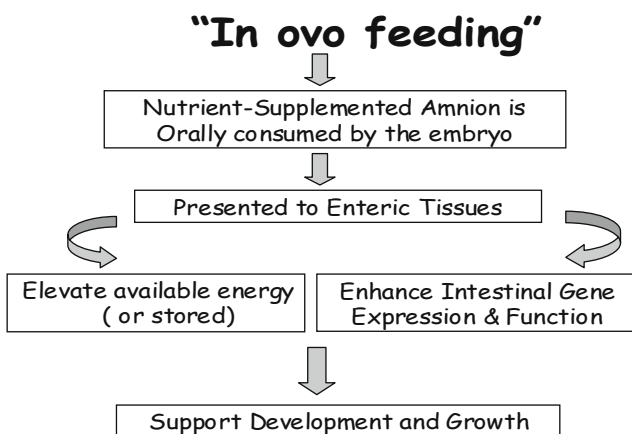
"In ovo feeding"

Nutrient-Supplemented Amnion is Orally consumed by the embryo

Presented to Enteric Tissues

Elevate available energy ( or stored)

Enhance Intestinal Gene Expression & Function

Support Development and Growth